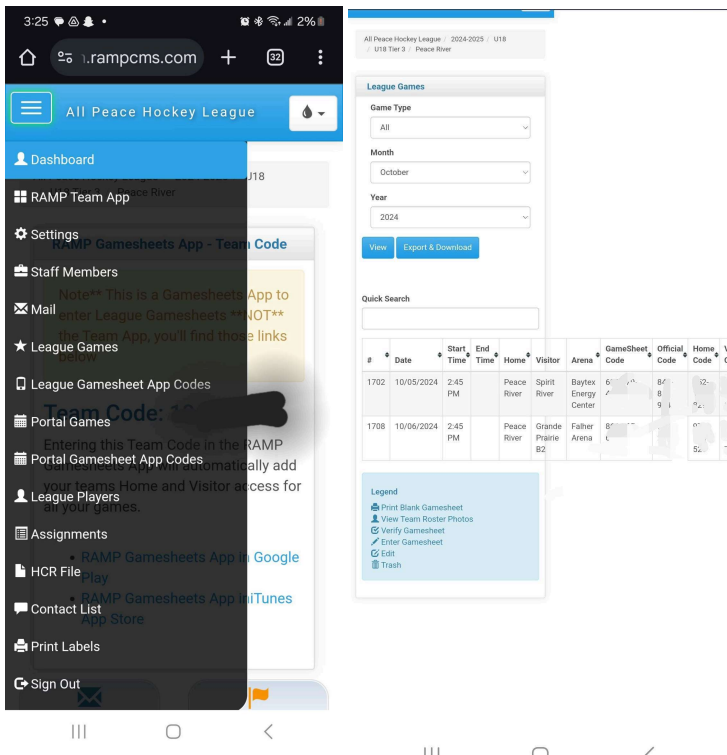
3:25 2%

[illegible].rampcms.com + 32 ⋮

All Peace Hockey League

Dashboard
RAMP Team App
Settings
Staff Members
Mail
League Games
League Gamesheet App Codes
Portal Games
Portal Gamesheet App Codes
League Players
Assignments
HCR File
Contact List
Print Labels
Sign Out

U18
Peace River
RAMP Gamesheets App - Team Code
Note** This is a Gamesheets App to enter League Gamesheets **NOT** the Team App, you'll find those links below
Team Code: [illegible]
Entering this Team Code in the RAMP Gamesheets App will automatically add your teams Home and Visitor access for all your games.
• RAMP Gamesheets App in Google Play
• RAMP Gamesheets App in iTunes App Store

All Peace Hockey League / 2024-2025 / U18 / U18 Tier 3 / Peace River

League Games
Game Type
All
Month
October
Year
2024
View Export & Download

Quick Search

| # | Date | Start Time | End Time | Home | Visitor | Arena | GameSheet Code | Official Code | Home Code | V C |
|---|---|---|---|---|---|---|---|---|---|---|
| 1702 | 10/05/2024 | 2:45 PM | | Peace River | Spirit River | Baytex Energy Center | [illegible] | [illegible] | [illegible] | |
| 1708 | 10/06/2024 | 2:45 PM | | Peace River | Grande Prairie B2 | Falher Arena | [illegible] | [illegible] | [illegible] | |

Legend
Print Blank Gamesheet
View Team Roster Photos
Verify Gamesheet
Enter Gamesheet
Edit
Trash